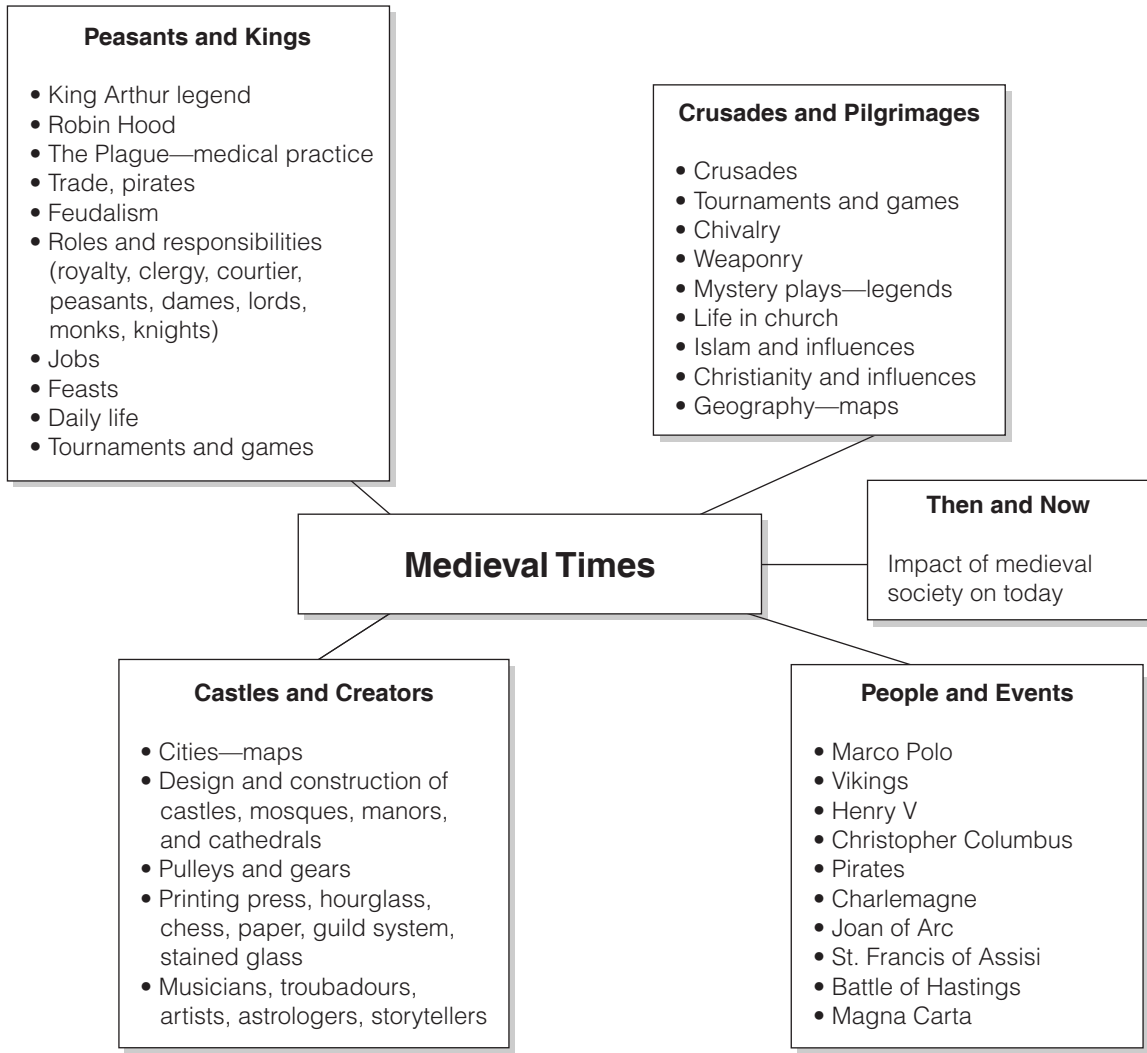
**Peasants and Kings**

- King Arthur legend
- Robin Hood
- The Plague—medical practice
- Trade, pirates
- Feudalism
- Roles and responsibilities (royalty, clergy, courtier, peasants, dames, lords, monks, knights)
- Jobs
- Feasts
- Daily life
- Tournaments and games

**Crusades and Pilgrimages**

- Crusades
- Tournaments and games
- Chivalry
- Weaponry
- Mystery plays—legends
- Life in church
- Islam and influences
- Christianity and influences
- Geography—maps

**Medieval Times**

**Then and Now**

Impact of medieval society on today

**Castles and Creators**

- Cities—maps
- Design and construction of castles, mosques, manors, and cathedrals
- Pulleys and gears
- Printing press, hourglass, chess, paper, guild system, stained glass
- Musicians, troubadours, artists, astrologers, storytellers

**People and Events**

- Marco Polo
- Vikings
- Henry V
- Christopher Columbus
- Pirates
- Charlemagne
- Joan of Arc
- St. Francis of Assisi
- Battle of Hastings
- Magna Carta